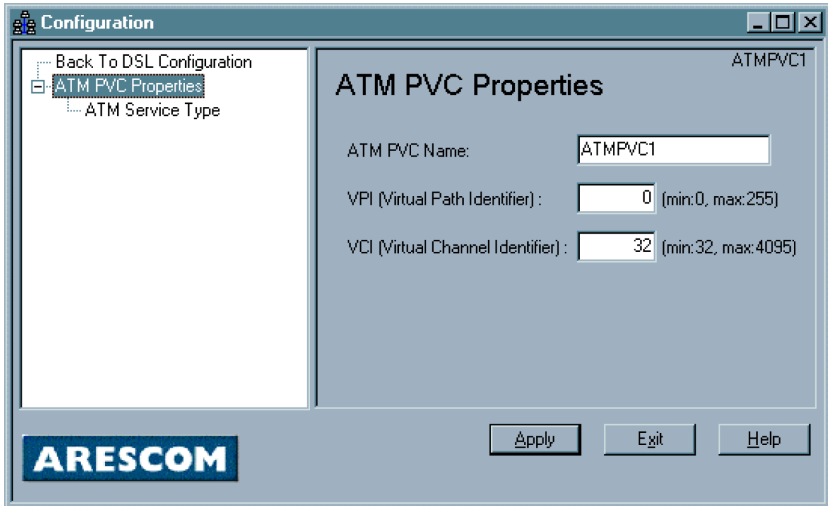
Configuration

Back To DSL Configuration
ATM PVC Properties
ATM Service Type

ATMPVC1

ATM PVC Properties

ATM PVC Name: ATMPVC1

VPI (Virtual Path Identifier) : 0 (min:0, max:255)

VCI (Virtual Channel Identifier) : 32 (min:32, max:4095)

ARESCOM

Apply Exit Help